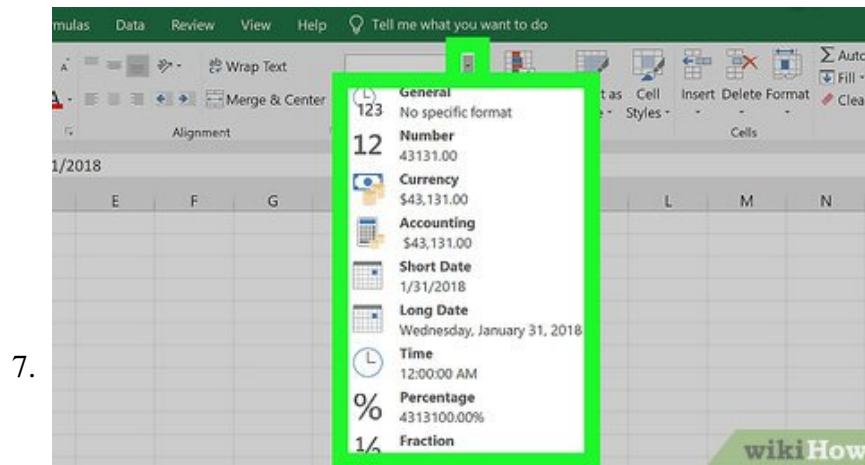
mulas Data Review View Help Tell me what you want to do

Wrap Text

Merge & Center

Alignment

t as Cell Styles

Insert Delete Format

Cells

Σ Auto

Fill

Clea

1/2018

E F G L M N

123 General
No specific format

12 Number
43131.00

Currency
$43,131.00

Accounting
$43,131.00

Short Date
1/31/2018

Long Date
Wednesday, January 31, 2018

Time
12:00:00 AM

% Percentage
4313100.00%

½ Fraction

7.

wikiHow